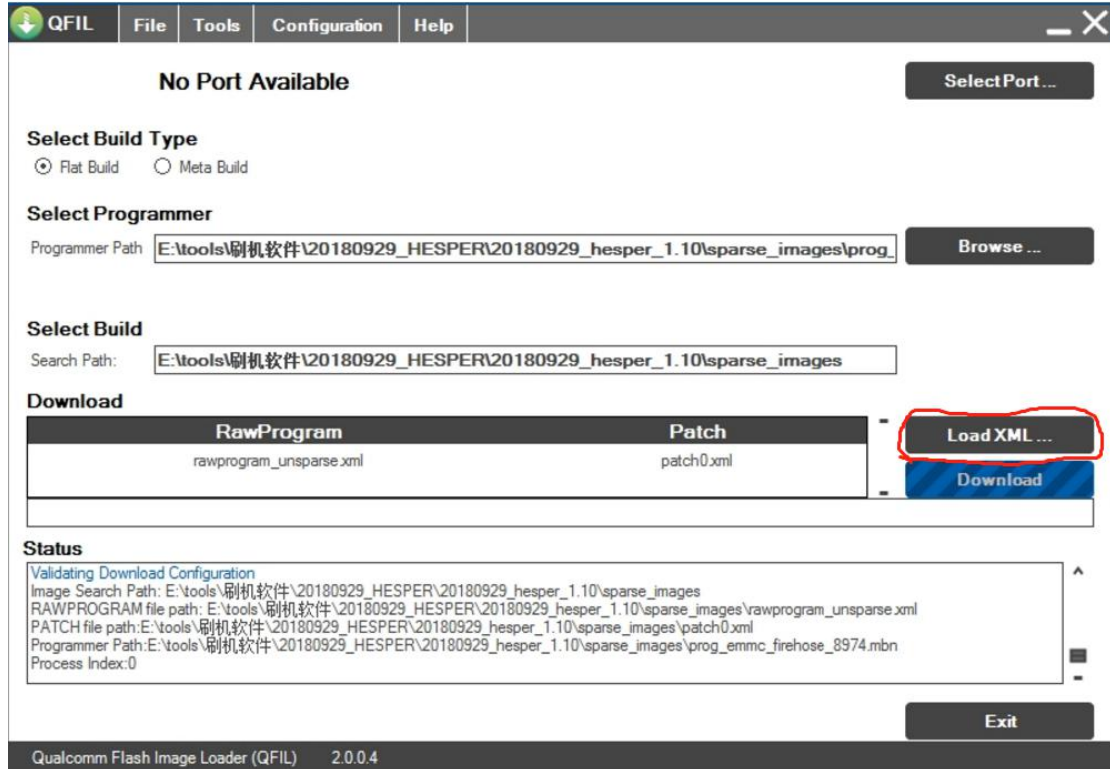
QFIL File Tools Configuration Help

No Port Available

Select Port ...

Select Build Type

Flat Build Meta Build

Select Programmer

Programmer Path E:\tools\刷机软件\20180929_HESPER\20180929_hesper_1.10\sparse_images\prog_

Browse ...

Select Build

Search Path: E:\tools\刷机软件\20180929_HESPER\20180929_hesper_1.10\sparse_images

Download

| RawProgram | Patch |
|---|---|
| rawprogram_unsparse.xml | patch0.xml |

Load XML ...

Download

Status

Validating Download Configuration
Image Search Path: E:\tools\刷机软件\20180929_HESPER\20180929_hesper_1.10\sparse_images
RAWPROGRAM file path: E:\tools\刷机软件\20180929_HESPER\20180929_hesper_1.10\sparse_images\rawprogram_unsparse.xml
PATCH file path:E:\tools\刷机软件\20180929_HESPER\20180929_hesper_1.10\sparse_images\patch0.xml
Programmer Path:E:\tools\刷机软件\20180929_HESPER\20180929_hesper_1.10\sparse_images\prog_emmc_firehose_8974.mbn
Process Index:0

Exit

Qualcomm Flash Image Loader (QFIL) 2.0.0.4